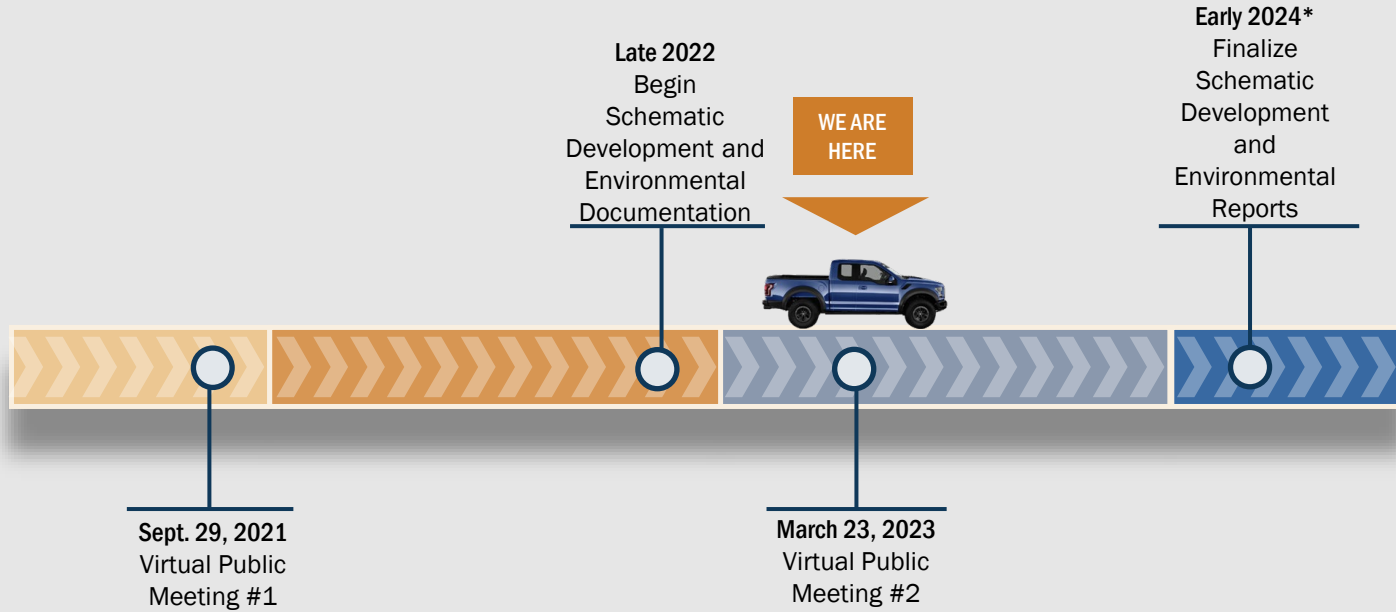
Late 2022
Begin Schematic Development and Environmental Documentation

WE ARE HERE

Early 2024*
Finalize Schematic Development and Environmental Reports

Sept. 29, 2021
Virtual Public Meeting #1

March 23, 2023
Virtual Public Meeting #2